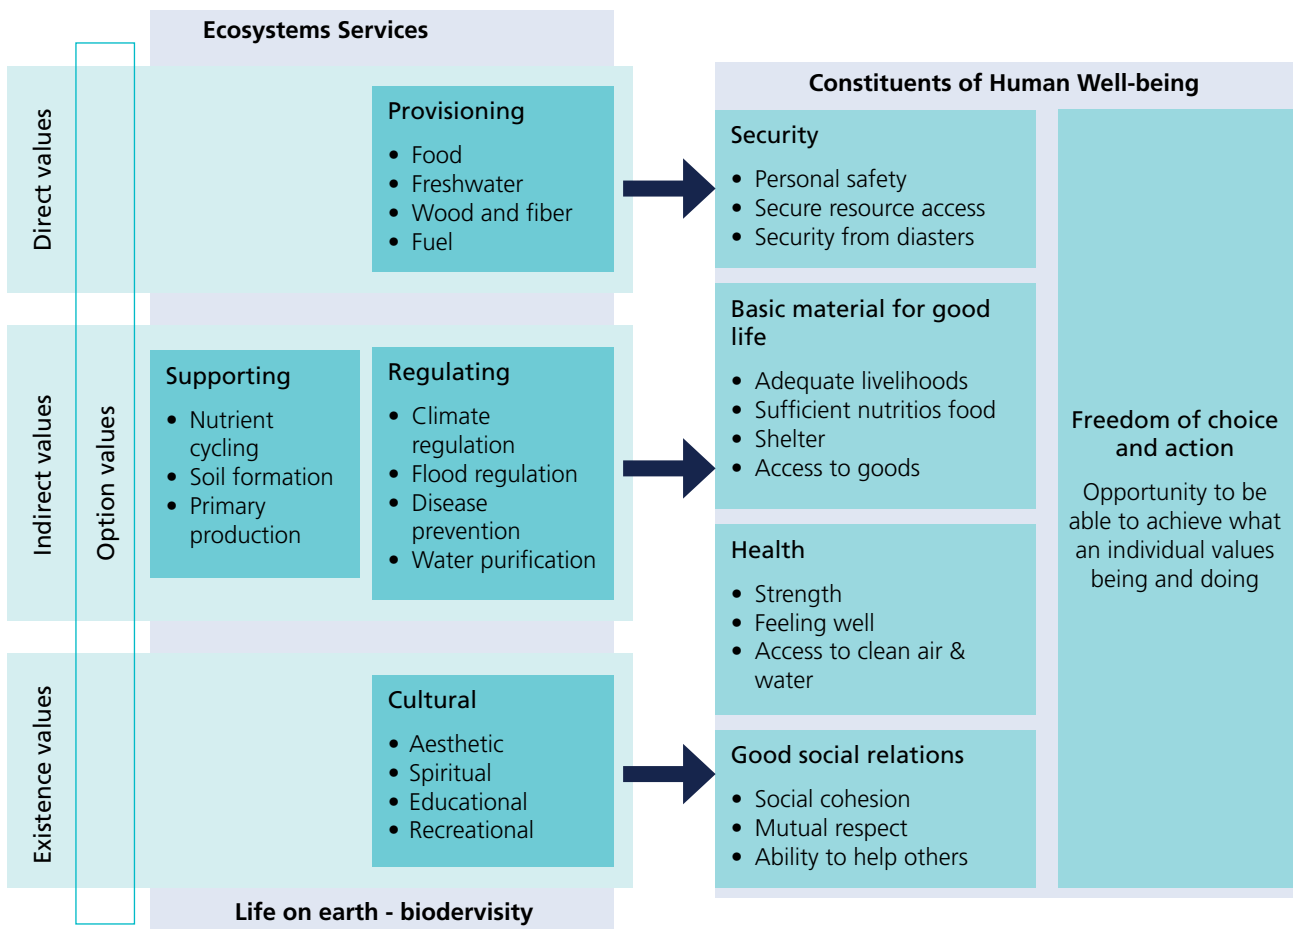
Ecosystems Services

Direct values

Indirect values

Option values

Existence values

Provisioning
- Food
- Freshwater
- Wood and fiber
- Fuel

Supporting
- Nutrient cycling
- Soil formation
- Primary production

Regulating
- Climate regulation
- Flood regulation
- Disease prevention
- Water purification

Cultural
- Aesthetic
- Spiritual
- Educational
- Recreational

Life on earth - biodervisity

Constituents of Human Well-being

Security
- Personal safety
- Secure resource access
- Security from diasters

Basic material for good life
- Adequate livelihoods
- Sufficient nutritios food
- Shelter
- Access to goods

Health
- Strength
- Feeling well
- Access to clean air & water

Good social relations
- Social cohesion
- Mutual respect
- Ability to help others

Freedom of choice and action

Opportunity to be able to achieve what an individual values being and doing